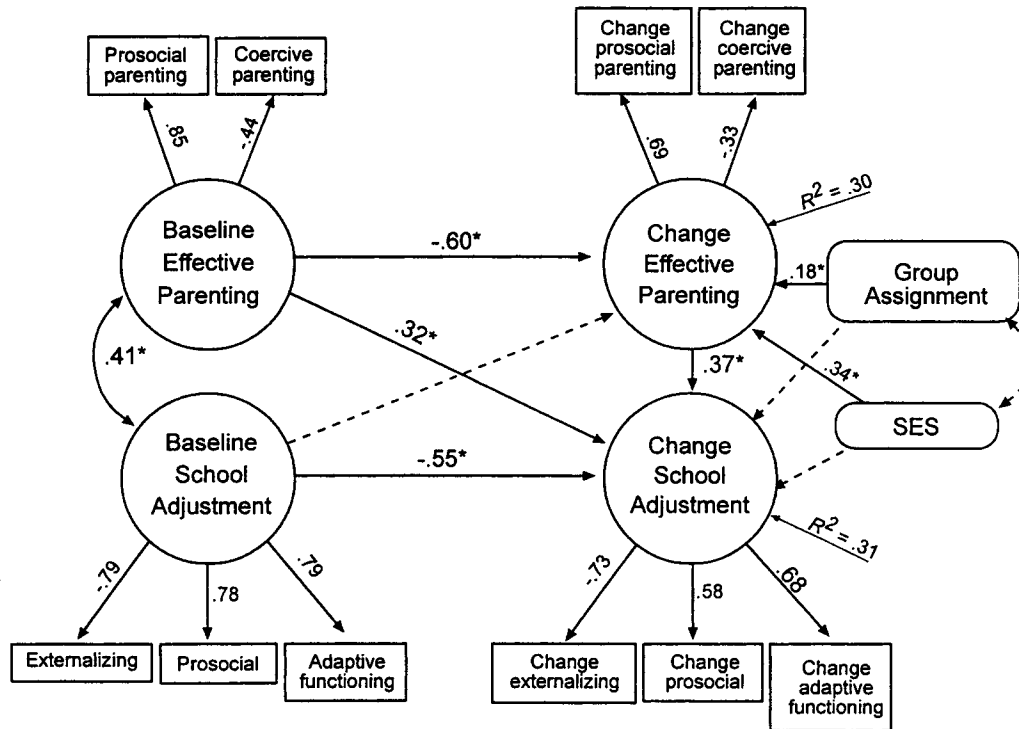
Prosocial parenting

Coercive parenting

.85

-.44

Change prosocial parenting

Change coercive parenting

.69

-.33

$R^2 = .30$

Baseline Effective Parenting

-.60*

Change Effective Parenting

.18*

Group Assignment

.32*

.41*

.37*

.34*

Baseline School Adjustment

-.55*

Change School Adjustment

SES

$R^2 = .31$

-.79

.78

.79

-.73

.58

.68

Externalizing

Prosocial

Adaptive functioning

Change externalizing

Change prosocial

Change adaptive functioning